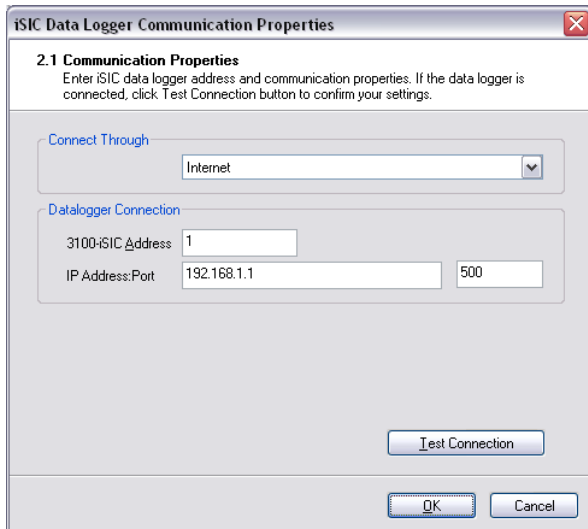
iSIC Data Logger Communication Properties

2.1 Communication Properties
Enter iSIC data logger address and communication properties. If the data logger is connected, click Test Connection button to confirm your settings.

Connect Through
Internet

Datalogger Connection
3100-iSIC Address 1
IP Address:Port 192.168.1.1 500

Test Connection

OK Cancel